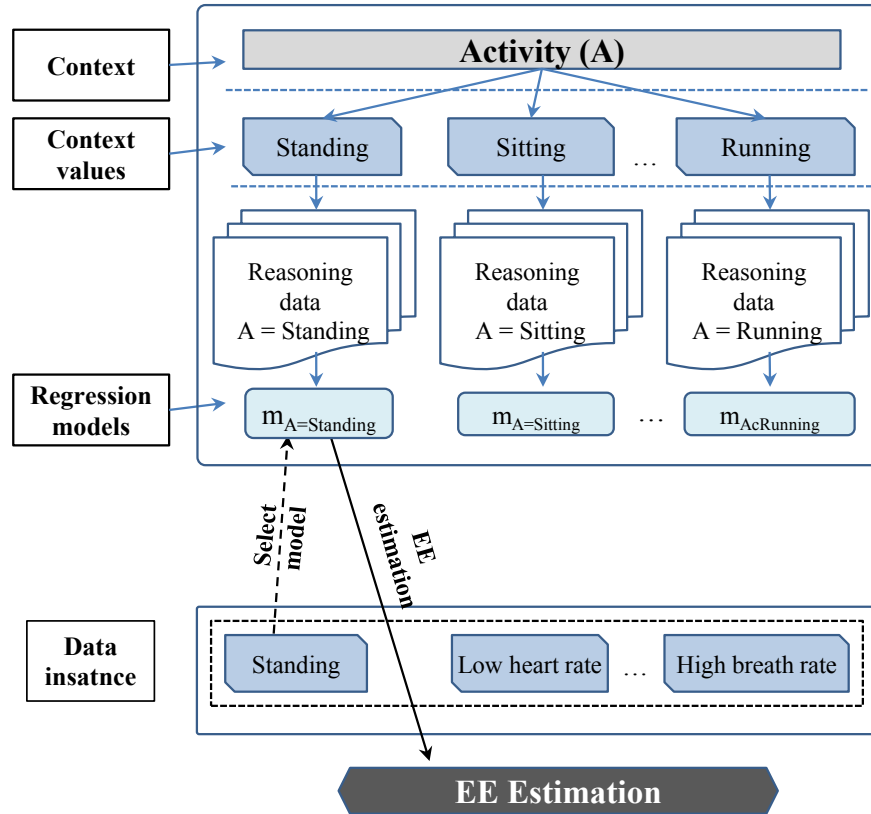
Context

Activity (A)

Context values

Standing

Sitting

…

Running

Reasoning data A = Standing

Reasoning data A = Sitting

Reasoning data A = Running

Regression models

$m_{A=Standing}$

$m_{A=Sitting}$

…

$m_{AcRunning}$

Select model

EE estimation

Data insatnce

Standing

Low heart rate

…

High breath rate

EE Estimation